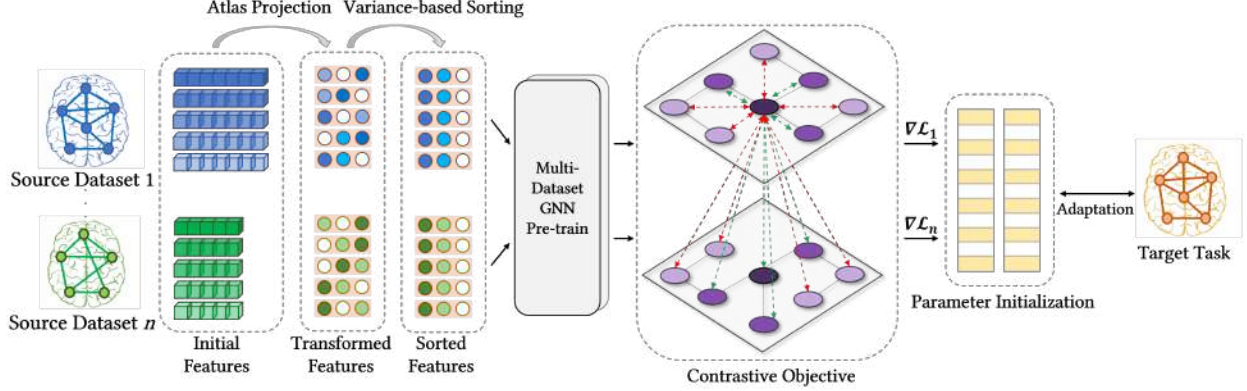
Atlas Projection Variance-based Sorting

Source Dataset 1

Source Dataset $n$

Initial Features

Transformed Features

Sorted Features

Multi-Dataset GNN Pre-train

Contrastive Objective

$\nabla\mathcal{L}_1$

$\nabla\mathcal{L}_n$

Parameter Initialization

Adaptation

Target Task